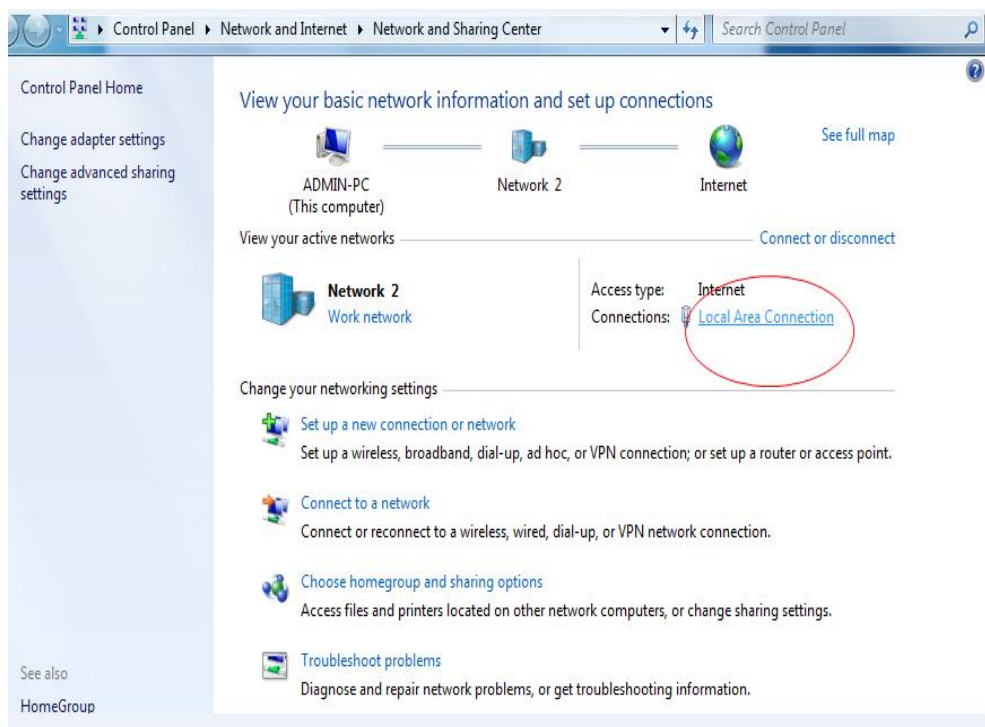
Control Panel ▸ Network and Internet ▸ Network and Sharing Center

Search Control Panel

Control Panel Home

Change adapter settings

Change advanced sharing settings

View your basic network information and set up connections

See full map

ADMIN-PC
(This computer)

Network 2

Internet

View your active networks

Connect or disconnect

Network 2
Work network

Access type: Internet
Connections: Local Area Connection

Change your networking settings

Set up a new connection or network
Set up a wireless, broadband, dial-up, ad hoc, or VPN connection; or set up a router or access point.

Connect to a network
Connect or reconnect to a wireless, wired, dial-up, or VPN network connection.

Choose homegroup and sharing options
Access files and printers located on other network computers, or change sharing settings.

Troubleshoot problems
Diagnose and repair network problems, or get troubleshooting information.

See also

HomeGroup